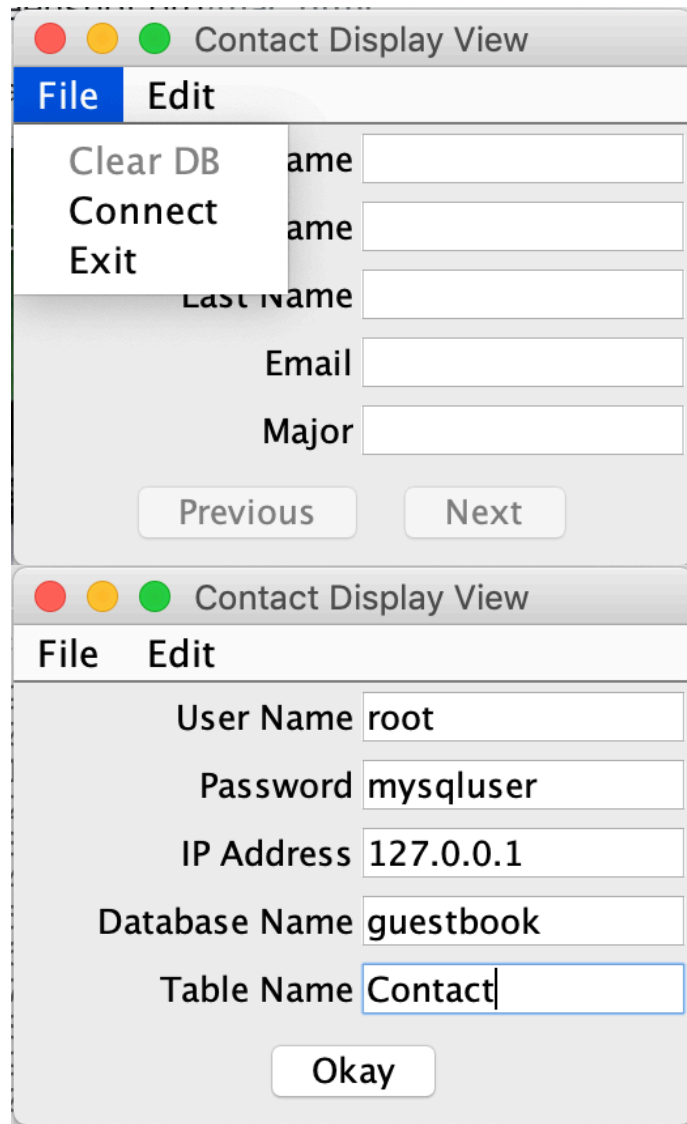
Contact Display View

File Edit

Clear DB
Connect
Exit

ame
ame
Last Name
Email
Major

Previous Next

Contact Display View

File Edit

User Name root
Password mysqluser
IP Address 127.0.0.1
Database Name guestbook
Table Name Contact

Okay